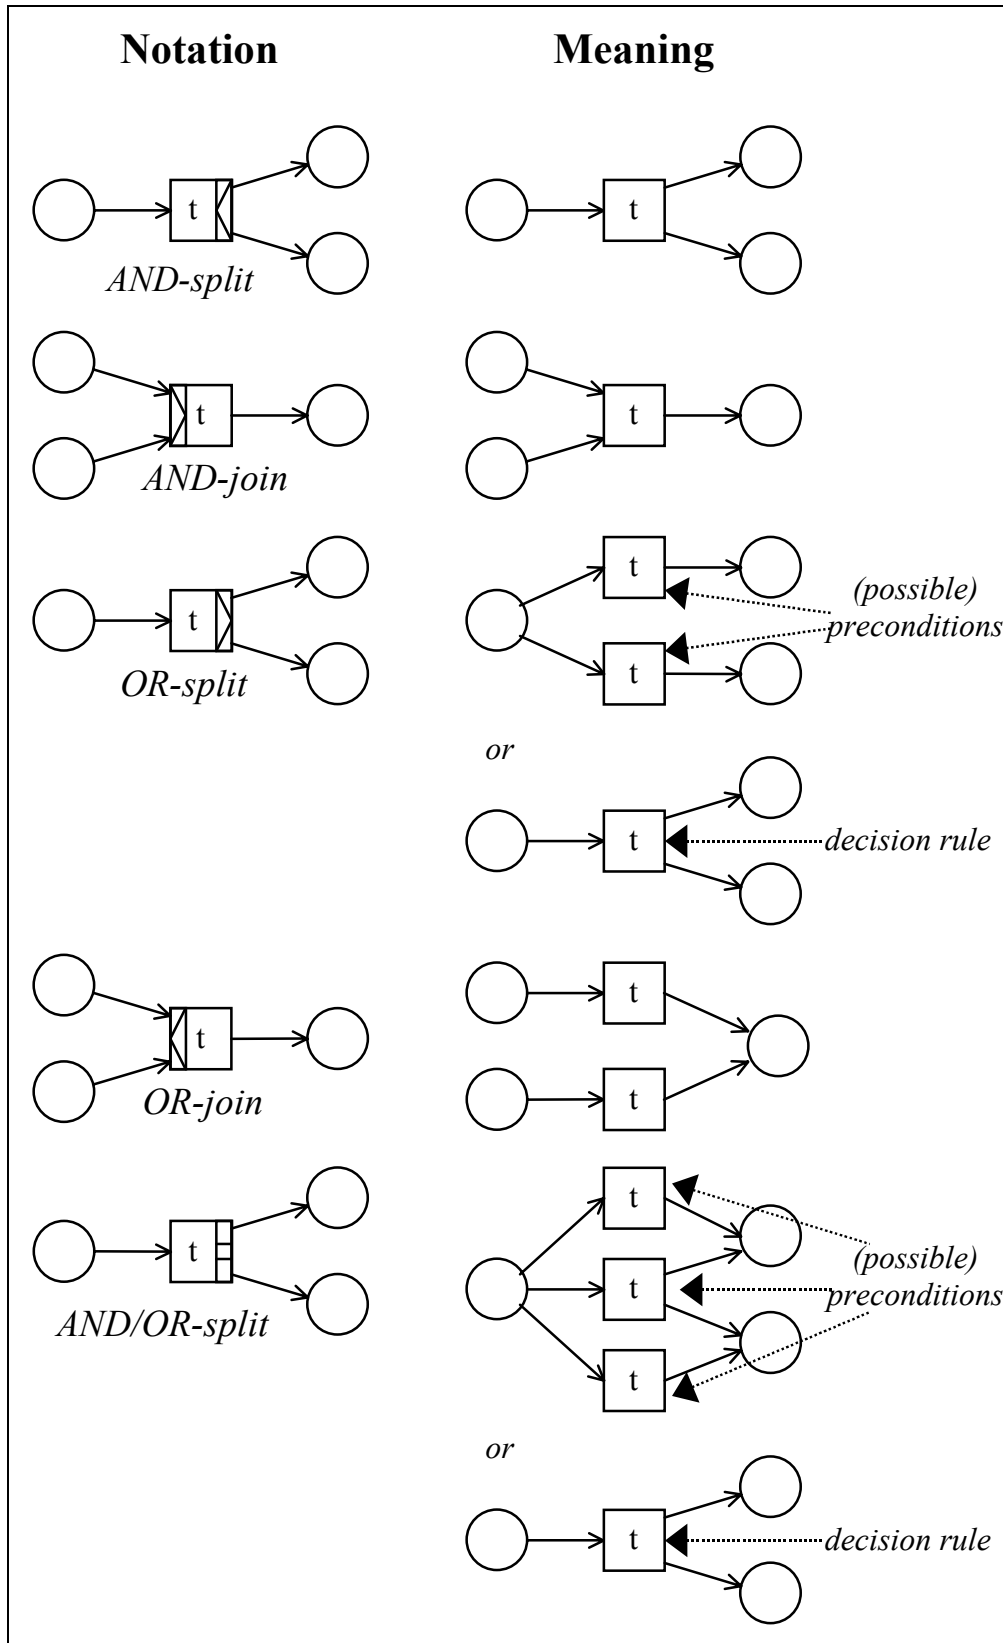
| Notation | Meaning |
|---|---|
| t<br>AND-split | t |
| t<br>AND-join | t |
| t<br>OR-split | t<br>t<br>(possible) preconditions<br>or<br>t<br>decision rule |
| t<br>OR-join | t<br>t |
| t<br>AND/OR-split | t<br>t<br>t<br>(possible) preconditions<br>or<br>t<br>decision rule |